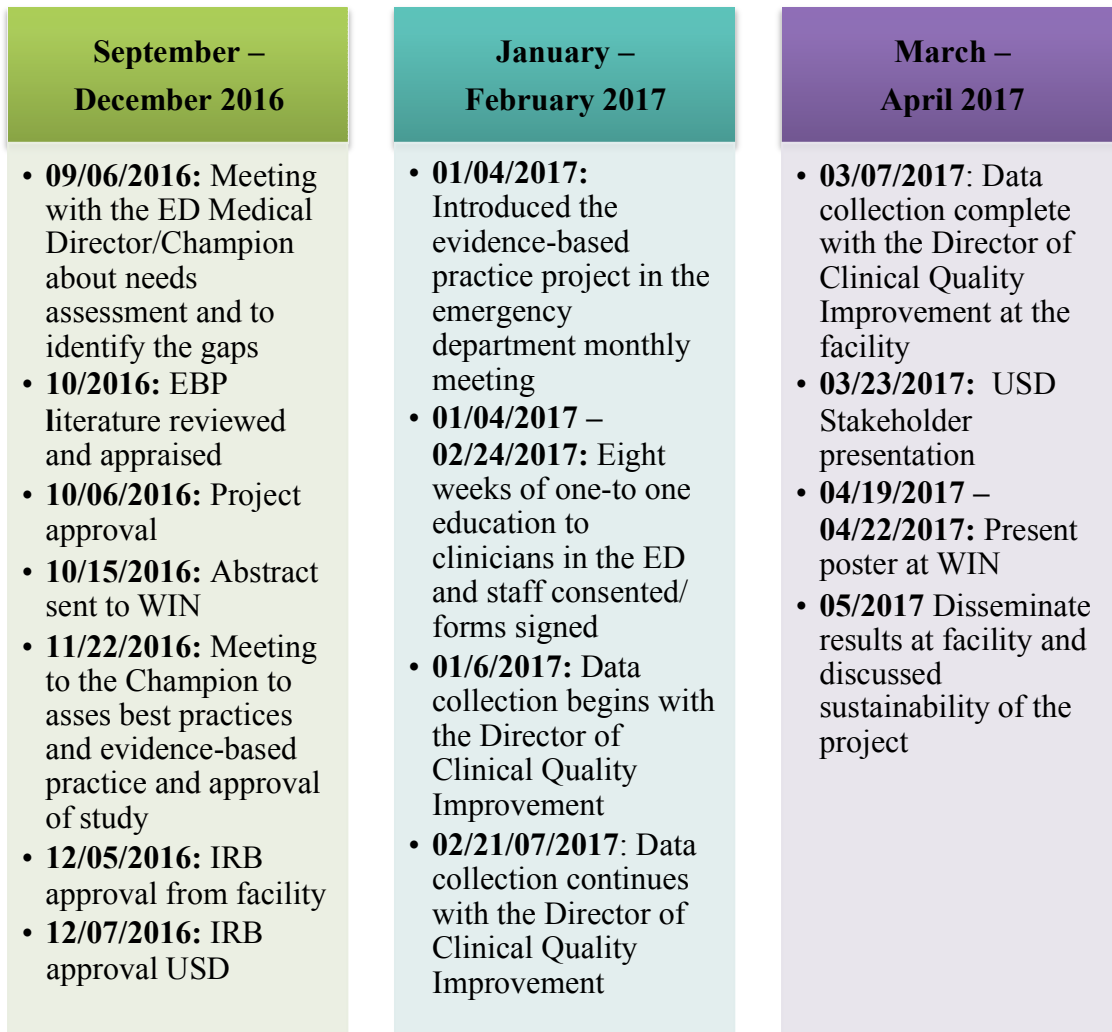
September – December 2016

- **09/06/2016:** Meeting with the ED Medical Director/Champion about needs assessment and to identify the gaps
- **10/2016:** EBP literature reviewed and appraised
- **10/06/2016:** Project approval
- **10/15/2016:** Abstract sent to WIN
- **11/22/2016:** Meeting to the Champion to asses best practices and evidence-based practice and approval of study
- **12/05/2016:** IRB approval from facility
- **12/07/2016:** IRB approval USD

January – February 2017

- **01/04/2017:** Introduced the evidence-based practice project in the emergency department monthly meeting
- **01/04/2017 – 02/24/2017:** Eight weeks of one-to one education to clinicians in the ED and staff consented/ forms signed
- **01/6/2017:** Data collection begins with the Director of Clinical Quality Improvement
- **02/21/07/2017**: Data collection continues with the Director of Clinical Quality Improvement

March – April 2017

- **03/07/2017**: Data collection complete with the Director of Clinical Quality Improvement at the facility
- **03/23/2017:** USD Stakeholder presentation
- **04/19/2017 – 04/22/2017:** Present poster at WIN
- **05/2017** Disseminate results at facility and discussed sustainability of the project